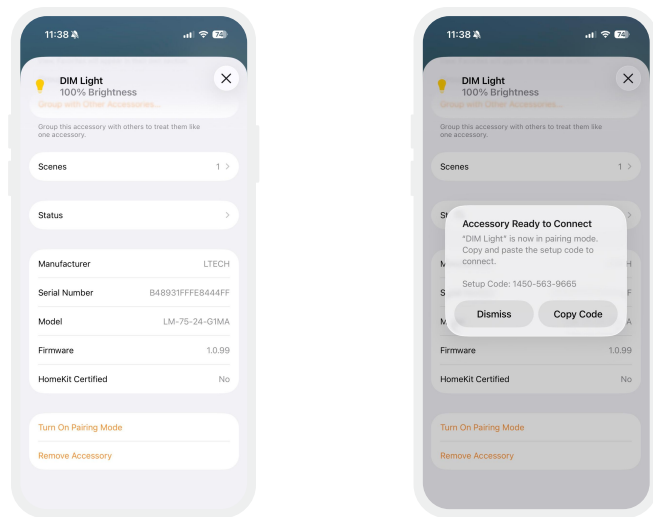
11:38 74

DIM Light
100% Brightness

Group with Other Accessories...

Group this accessory with others to treat them like one accessory.

Scenes 1 >

Status >

Manufacturer LTECH

Serial Number B48931FFFE8444FF

Model LM-75-24-G1MA

Firmware 1.0.99

HomeKit Certified No

Turn On Pairing Mode

Remove Accessory

11:38 74

DIM Light
100% Brightness

Group with Other Accessories...

Group this accessory with others to treat them like one accessory.

Scenes 1 >

St

Accessory Ready to Connect

"DIM Light" is now in pairing mode. Copy and paste the setup code to connect.

Setup Code: 1450-563-9665

Dismiss

Copy Code

M H

S F

M A

Firmware 1.0.99

HomeKit Certified No

Turn On Pairing Mode

Remove Accessory